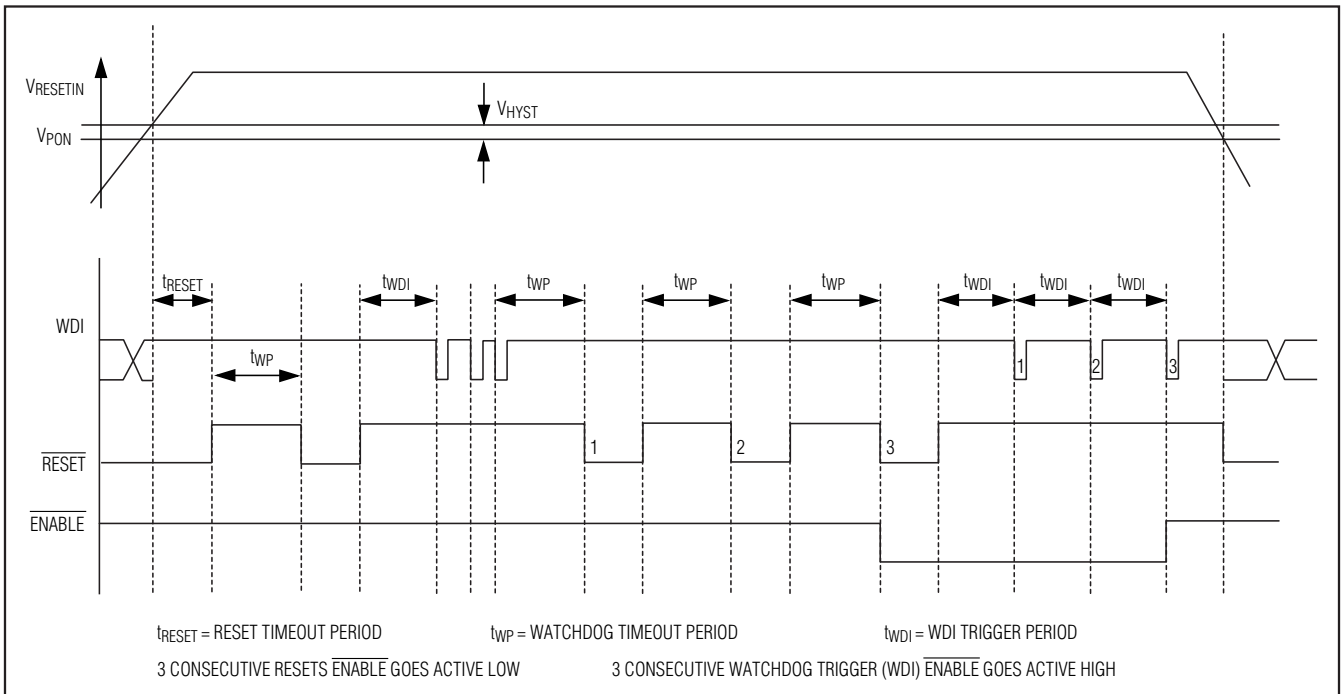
$V_{RESETIN}$

$V_{HYST}$

$V_{PON}$

$t_{RESET}$

$t_{WDI}$

$t_{WP}$

$t_{WP}$

$t_{WP}$

$t_{WDI}$

$t_{WDI}$

$t_{WDI}$

WDI

$t_{WP}$

1

2

3

$\overline{RESET}$

1

2

3

$\overline{ENABLE}$

$t_{RESET}$ = RESET TIMEOUT PERIOD

$t_{WP}$ = WATCHDOG TIMEOUT PERIOD

$t_{WDI}$ = WDI TRIGGER PERIOD

3 CONSECUTIVE RESETS $\overline{ENABLE}$ GOES ACTIVE LOW

3 CONSECUTIVE WATCHDOG TRIGGER (WDI) $\overline{ENABLE}$ GOES ACTIVE HIGH